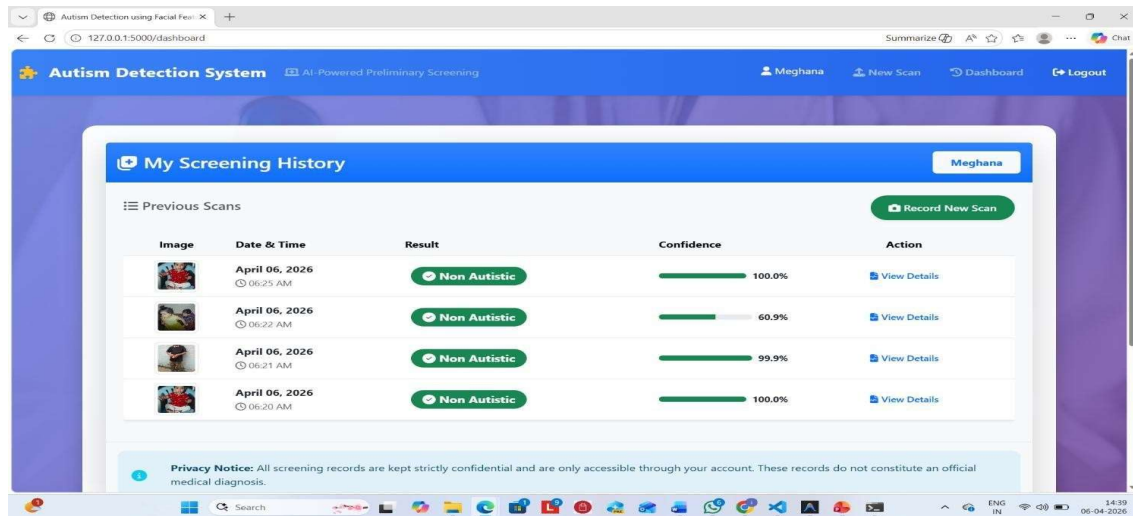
Autism Detection using Facial Feat ×

127.0.0.1:5000/dashboard

Summarize A☆ Chat

Autism Detection System AI-Powered Preliminary Screening

Meghana New Scan Dashboard Logout

My Screening History

Meghana

Previous Scans

Record New Scan

| Image | Date & Time | Result | Confidence | Action |
|---|---|---|---|---|
| | April 06, 2026 06:25 AM | Non Autistic | 100.0% | View Details |
| | April 06, 2026 06:22 AM | Non Autistic | 60.9% | View Details |
| | April 06, 2026 06:21 AM | Non Autistic | 99.9% | View Details |
| | April 06, 2026 06:20 AM | Non Autistic | 100.0% | View Details |

Privacy Notice: All screening records are kept strictly confidential and are only accessible through your account. These records do not constitute an official medical diagnosis.

Search

ENG IN 14:39 06-04-2026